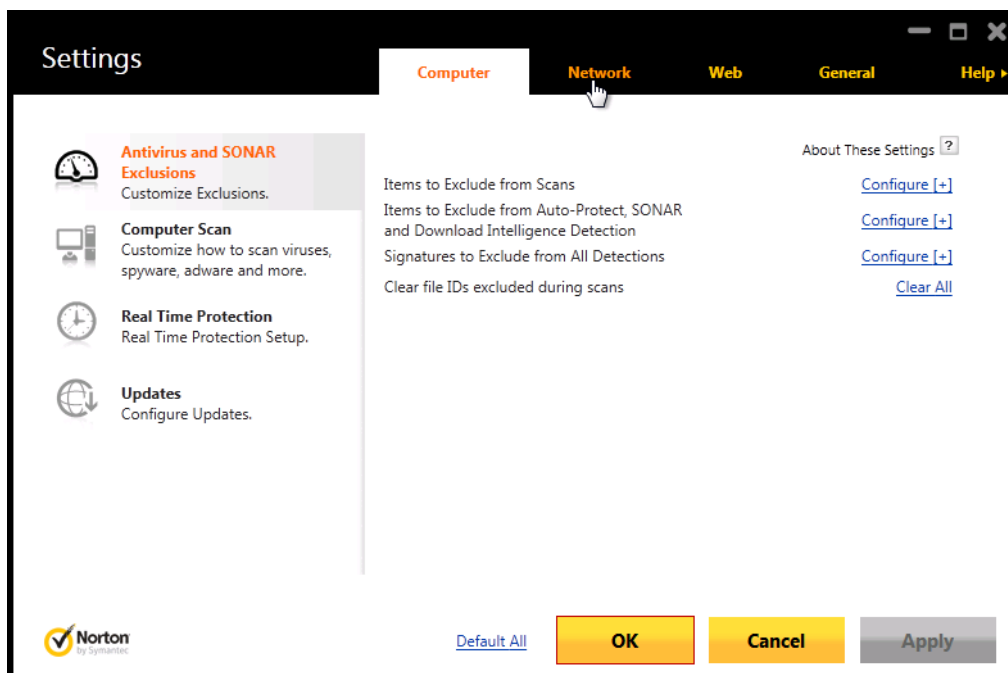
Settings

Computer Network Web General Help ▸

Antivirus and SONAR Exclusions
Customize Exclusions.

Computer Scan
Customize how to scan viruses, spyware, adware and more.

Real Time Protection
Real Time Protection Setup.

Updates
Configure Updates.

About These Settings ?

Items to Exclude from Scans Configure [+]
Items to Exclude from Auto-Protect, SONAR and Download Intelligence Detection Configure [+]
Signatures to Exclude from All Detections Configure [+]
Clear file IDs excluded during scans Clear All

Norton by Symantec

Default All OK Cancel Apply